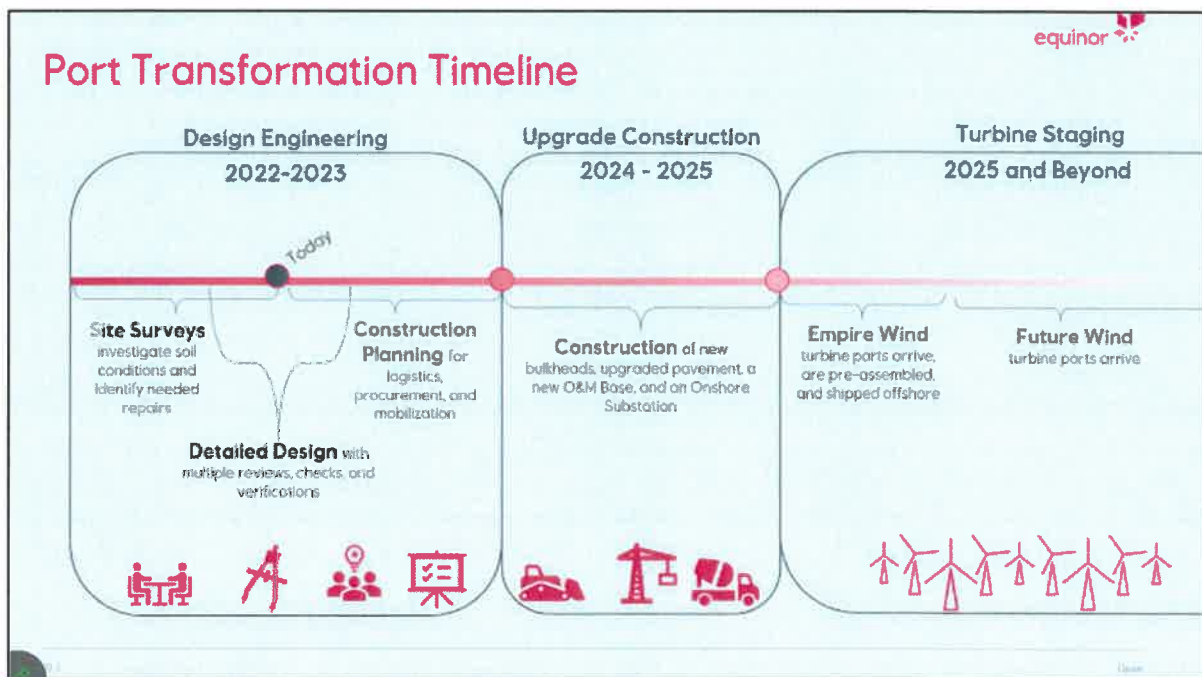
equinor

Port Transformation Timeline

Design Engineering
2022-2023

Today

Site Surveys investigate soil conditions and identify needed repairs

Detailed Design with multiple reviews, checks, and verifications

Construction Planning for logistics, procurement, and mobilization

Upgrade Construction
2024 - 2025

Construction of new bulkheads, upgraded pavement, a new O&M Base, and an Onshore Substation

Turbine Staging
2025 and Beyond

Empire Wind turbine parts arrive, are pre-assembled, and shipped offshore

Future Wind turbine parts arrive

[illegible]

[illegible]